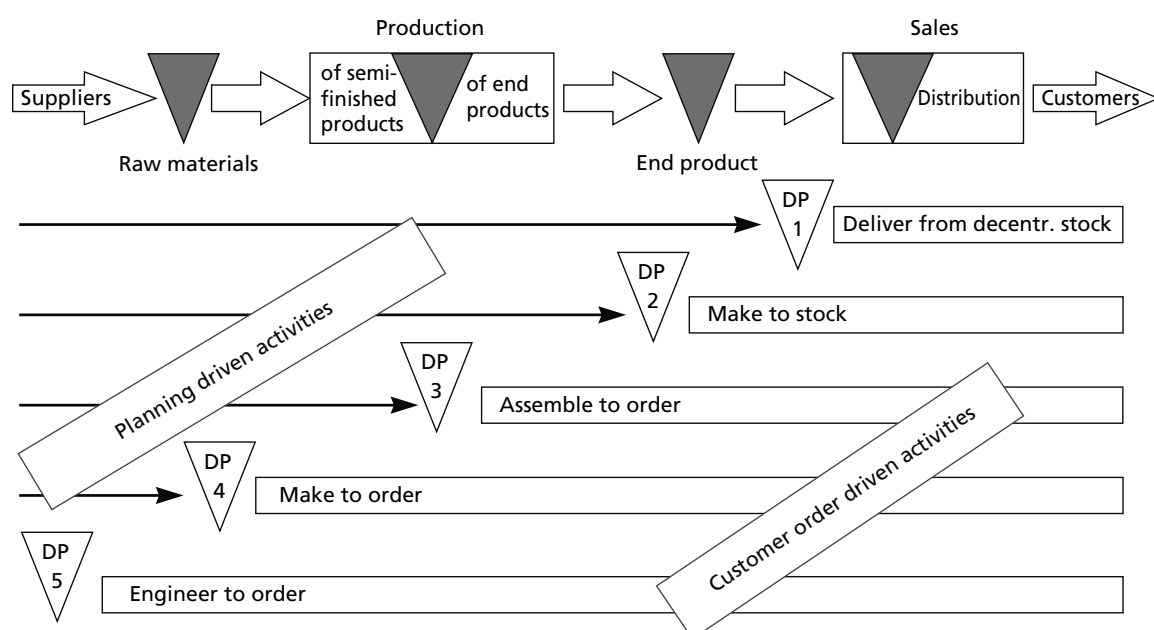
Production

Sales

Suppliers

of semi-finished products

of end products

Distribution

Customers

Raw materials

End product

DP 1

Deliver from decentr. stock

DP 2

Make to stock

DP 3

Assemble to order

DP 4

Make to order

DP 5

Engineer to order

Planning driven activities

Customer order driven activities